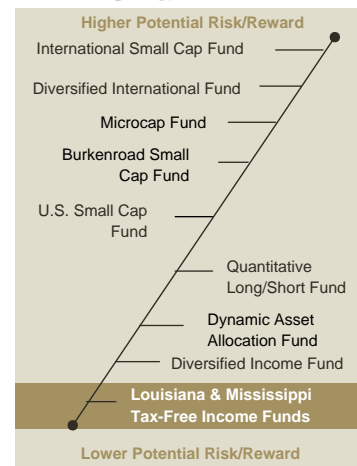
Higher Potential Risk/Reward

International Small Cap Fund

Diversified International Fund

Microcap Fund

Burkenroad Small Cap Fund

U.S. Small Cap Fund

Quantitative Long/Short Fund

Dynamic Asset Allocation Fund

Diversified Income Fund

Louisiana & Mississippi Tax-Free Income Funds

Lower Potential Risk/Reward